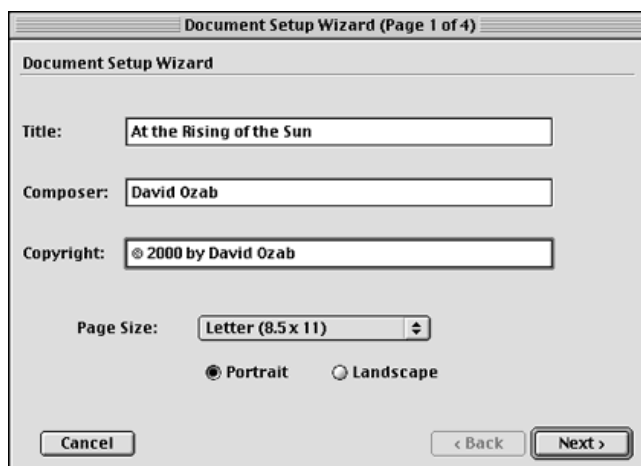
Document Setup Wizard (Page 1 of 4)

Document Setup Wizard

Title: At the Rising of the Sun

Composer: David Ozab

Copyright: © 2000 by David Ozab

Page Size: Letter (8.5 x 11)

Portrait Landscape

Cancel

‹ Back

Next ›